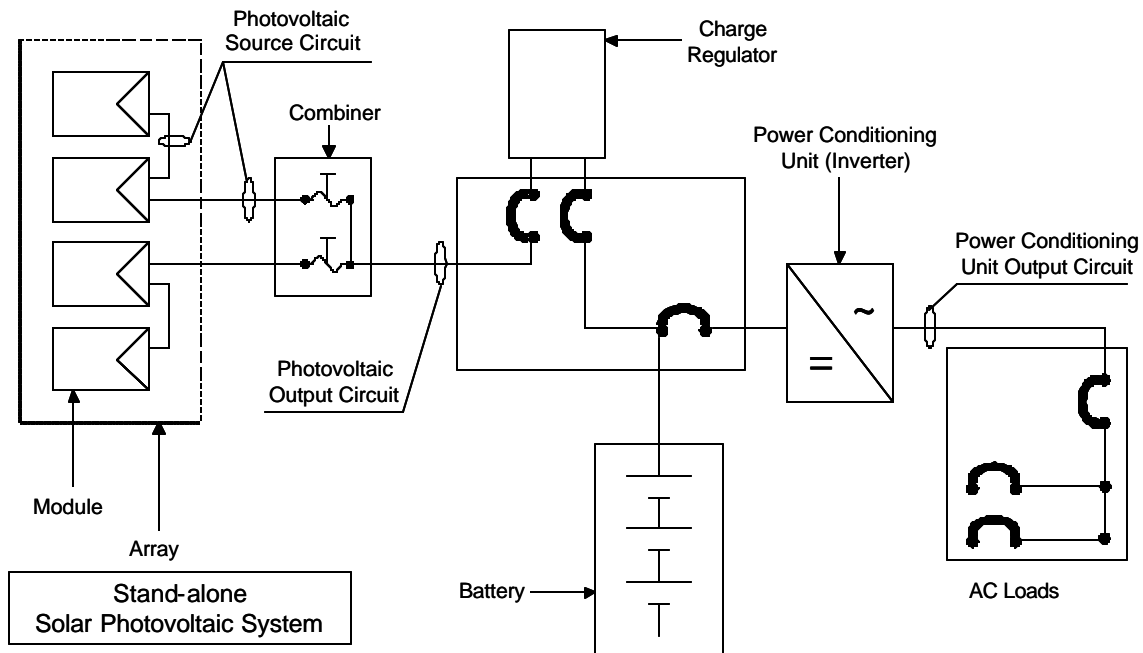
Photovoltaic Source Circuit

Charge Regulator

Combiner

Power Conditioning Unit (Inverter)

Power Conditioning Unit Output Circuit

~

=

Photovoltaic Output Circuit

Module

Array

Stand-alone Solar Photovoltaic System

Battery

AC Loads